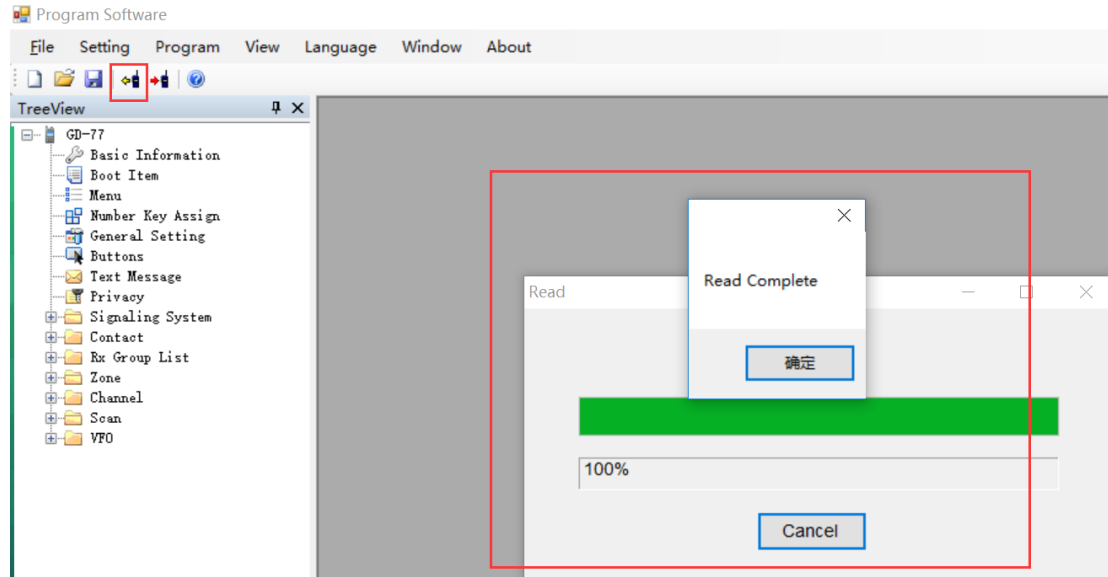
Program Software

File Setting Program View Language Window About

TreeView

GD-77
Basic Information
Boot Item
Menu
Number Key Assign
General Setting
Buttons
Text Message
Privacy
Signaling System
Contact
Rx Group List
Zone
Channel
Scan
VFO

Read

Read Complete

确定

100%

Cancel